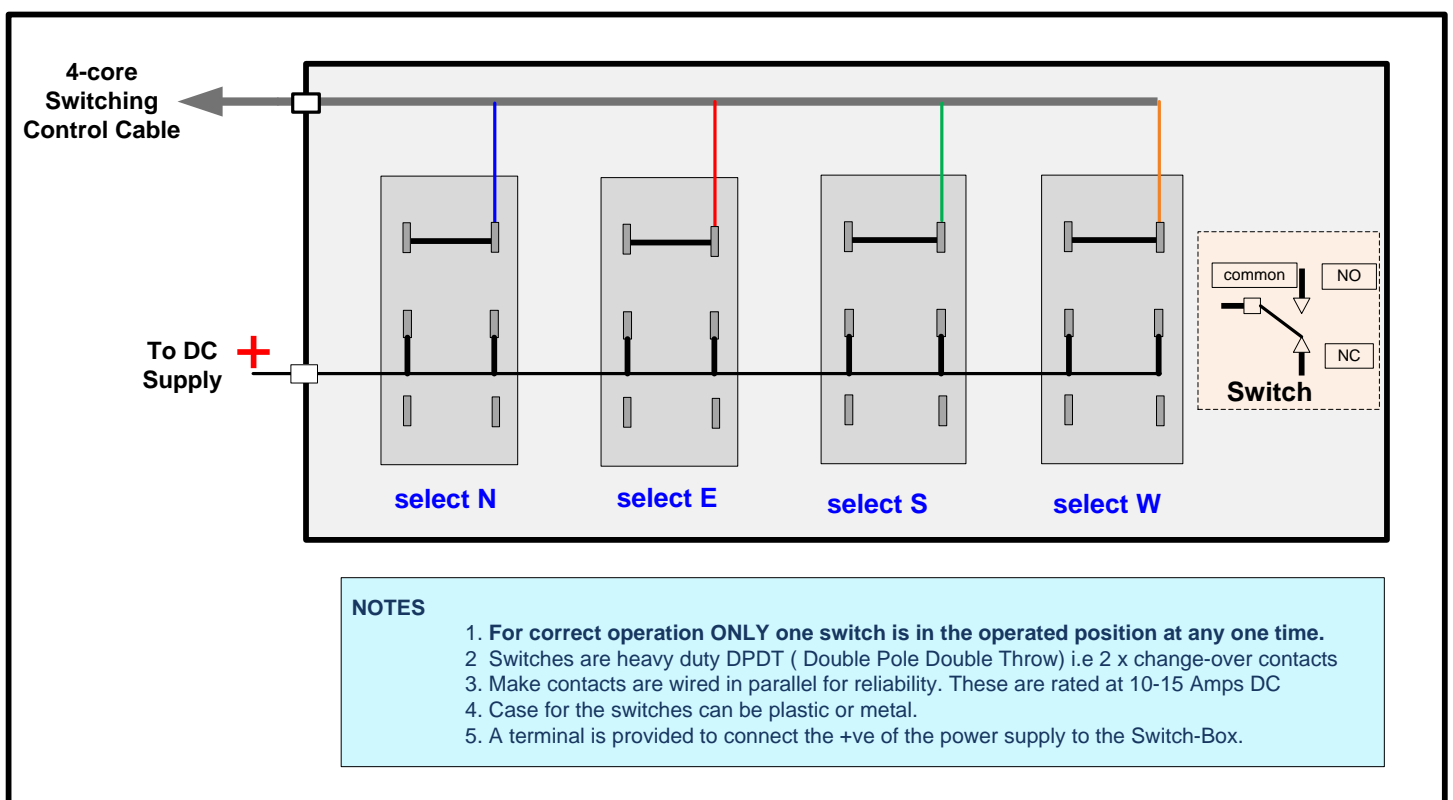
4-core Switching Control Cable

To DC Supply +

common
NO
NC
Switch

select N
select E
select S
select W

NOTES
1. **For correct operation ONLY one switch is in the operated position at any one time.**
2 Switches are heavy duty DPDT ( Double Pole Double Throw) i.e 2 x change-over contacts
3. Make contacts are wired in parallel for reliability. These are rated at 10-15 Amps DC
4. Case for the switches can be plastic or metal.
5. A terminal is provided to connect the +ve of the power supply to the Switch-Box.